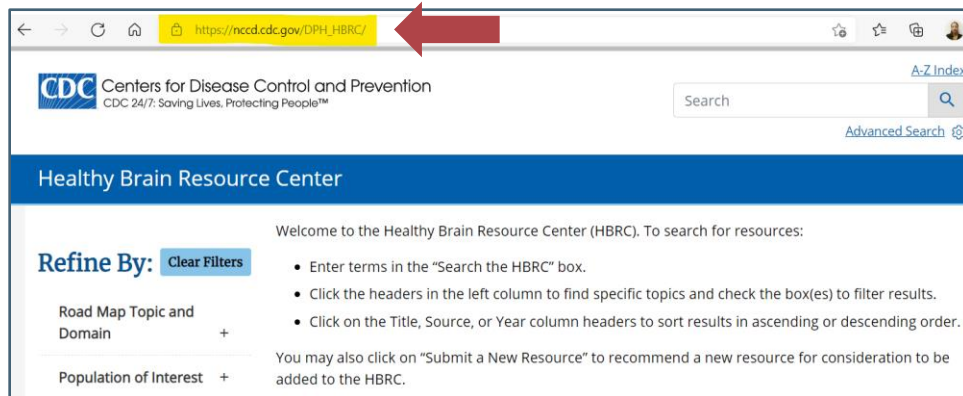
https://nccd.cdc.gov/DPH_HBRC/

CDC Centers for Disease Control and Prevention
CDC 24/7: Saving Lives, Protecting People™

A-Z Index

Search

Advanced Search

Healthy Brain Resource Center

Refine By: Clear Filters

Road Map Topic and Domain +

Population of Interest +

Welcome to the Healthy Brain Resource Center (HBRC). To search for resources:

- Enter terms in the "Search the HBRC" box.
- Click the headers in the left column to find specific topics and check the box(es) to filter results.
- Click on the Title, Source, or Year column headers to sort results in ascending or descending order.

You may also click on "Submit a New Resource" to recommend a new resource for consideration to be added to the HBRC.